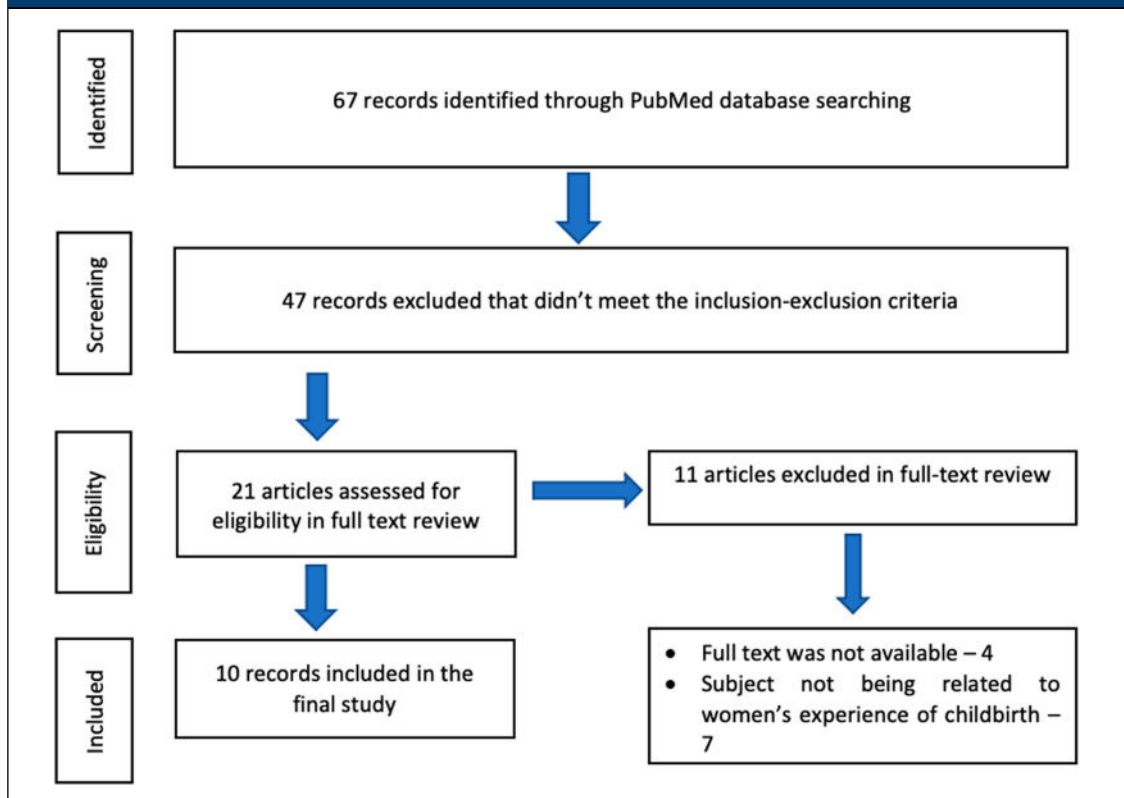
Identified

67 records identified through PubMed database searching

Screening

47 records excluded that didn’t meet the inclusion-exclusion criteria

Eligibility

21 articles assessed for eligibility in full text review

11 articles excluded in full-text review

Included

10 records included in the final study

- Full text was not available – 4
- Subject not being related to women’s experience of childbirth – 7